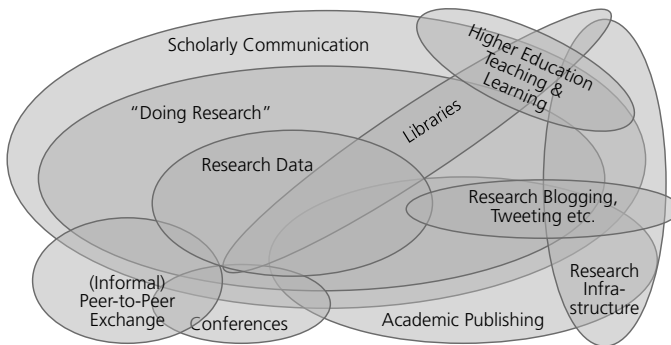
Scholarly Communication

Higher Education Teaching & Learning

"Doing Research"

Libraries

Research Data

Research Blogging, Tweeting etc.

(Informal) Peer-to-Peer Exchange

Conferences

Academic Publishing

Research Infra-structure